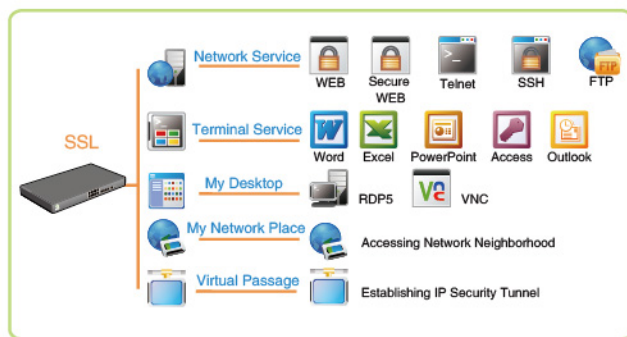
SSL

Network Service
WEB
Secure WEB
Telnet
SSH
FTP

Terminal Service
Word
Excel
PowerPoint
Access
Outlook

My Desktop
RDP5
VNC

My Network Place
Accessing Network Neighborhood

Virtual Passage
Establishing IP Security Tunnel